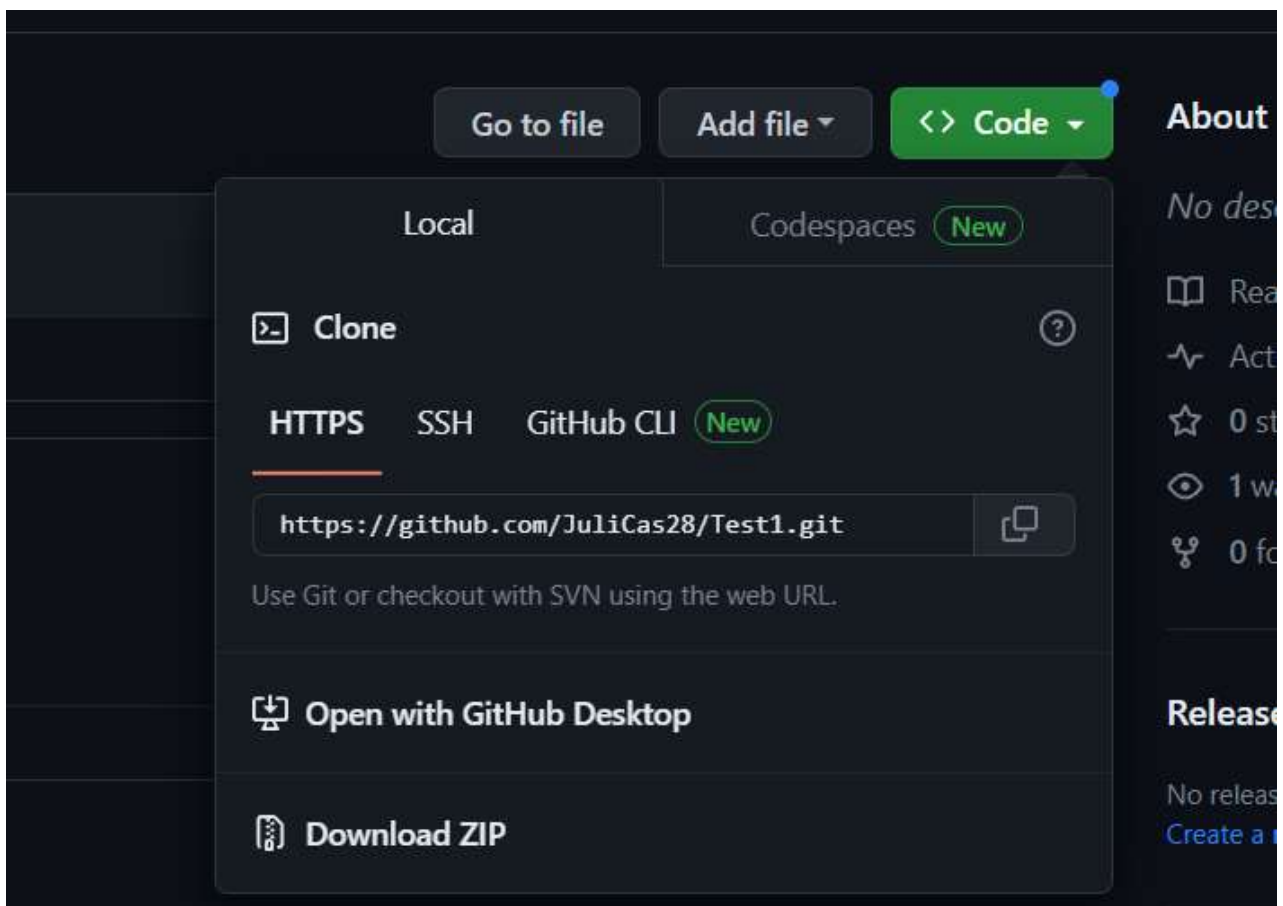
Go to file

Add file

<> Code

About

Local

Codespaces New

No des

Clone

Rea

Act

HTTPS SSH GitHub CLI New

0 st

1 w

https://github.com/JuliCas28/Test1.git

0 fo

Use Git or checkout with SVN using the web URL.

Open with GitHub Desktop

Release

No releas

Download ZIP

Create a